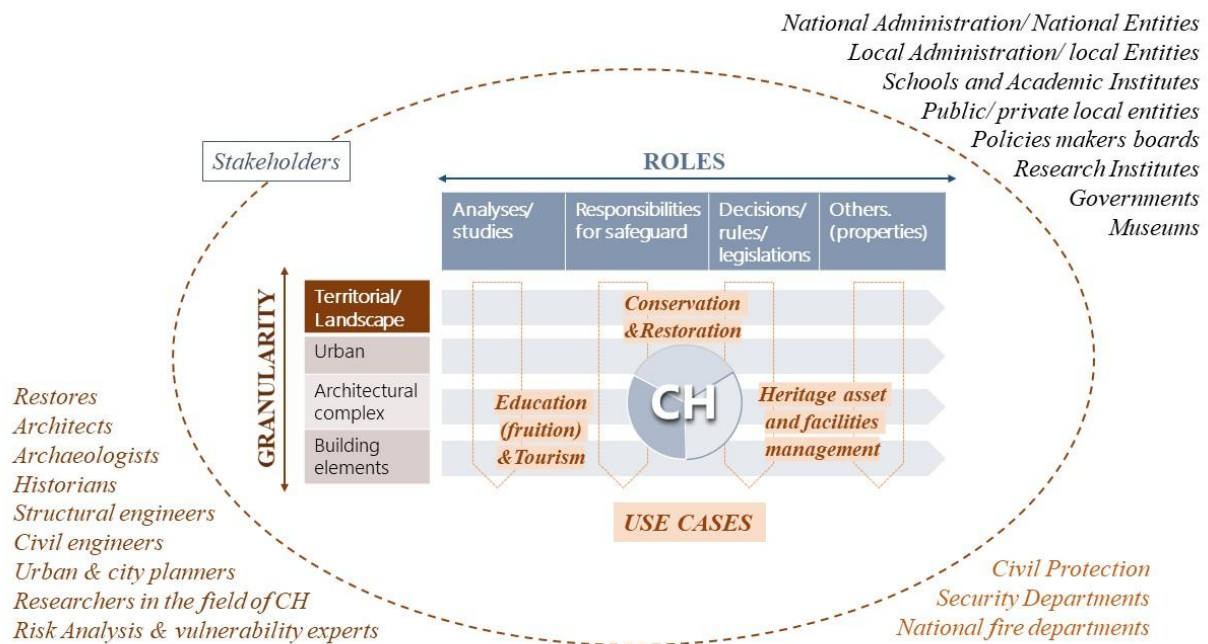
National Administration/ National Entities
Local Administration/ local Entities
Schools and Academic Institutes
Public/ private local entities
Policies makers boards
Research Institutes
Governments
Museums

Stakeholders

ROLES

| Analyses/ studies | Responsibilities for safeguard | Decisions/ rules/ legislations | Others. (properties) |
|---|---|---|---|

GRANULARITY

Territorial/ Landscape
Urban
Architectural complex
Building elements

Conservation &Restoration

Education (fruition) &Tourism

CH

Heritage asset and facilities management

USE CASES

Restores
Architects
Archaeologists
Historians
Structural engineers
Civil engineers
Urban & city planners
Researchers in the field of CH
Risk Analysis & vulnerability experts

Civil Protection
Security Departments
National fire departments